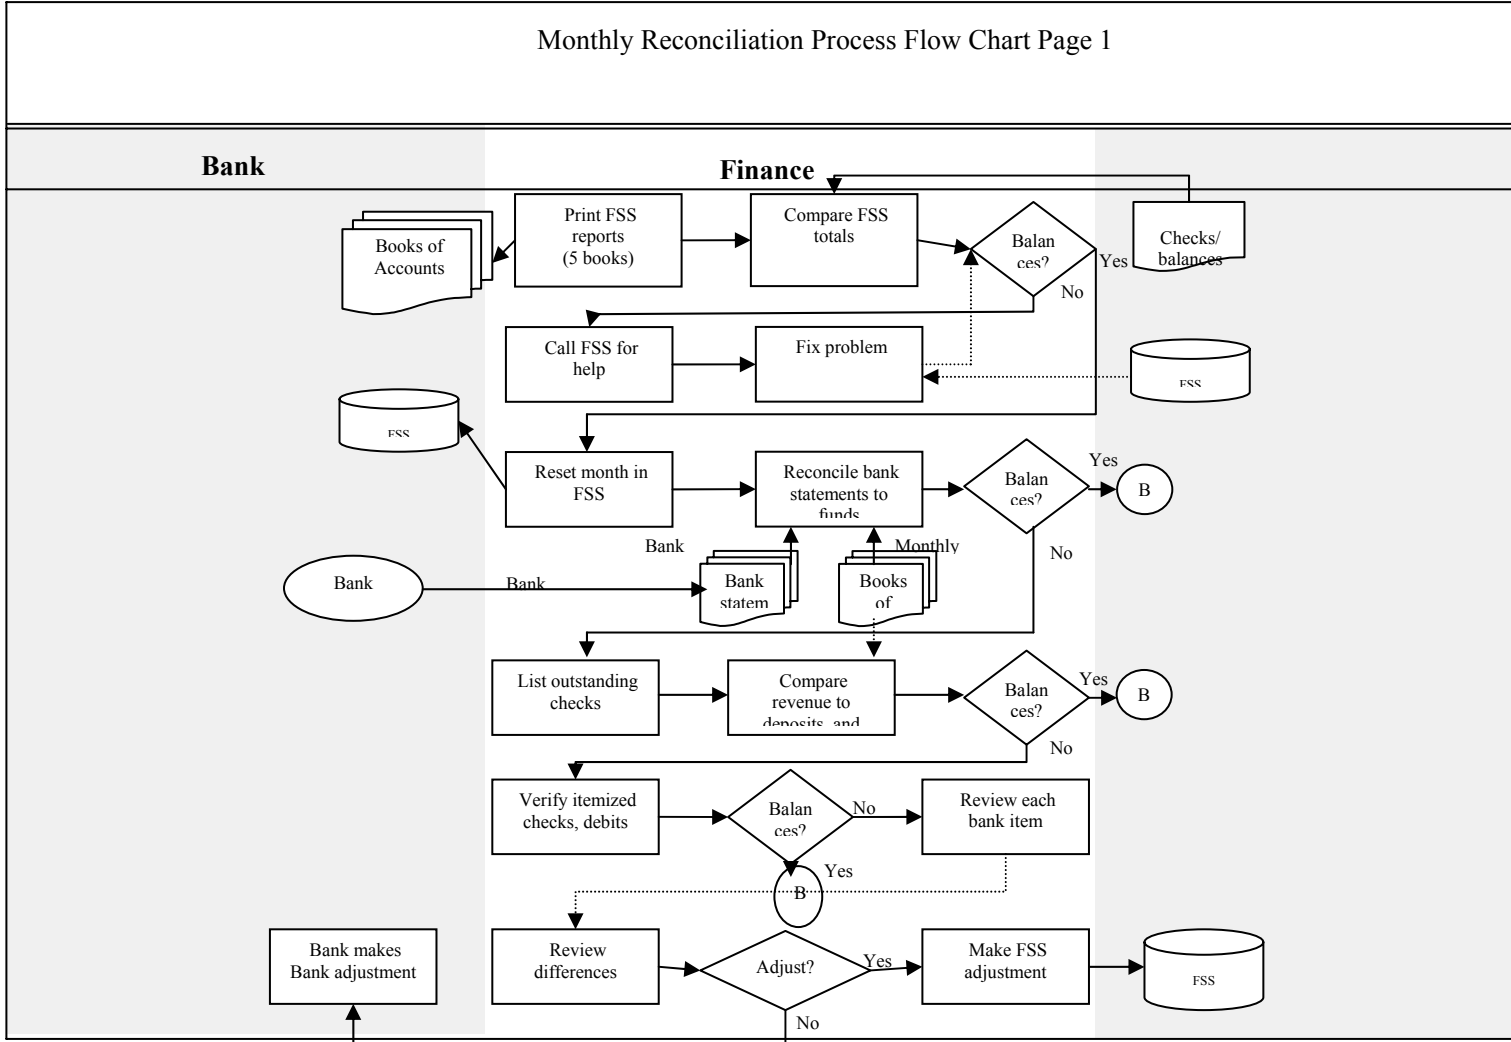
Monthly Reconciliation Process Flow Chart Page 1

Bank

Finance

Books of Accounts

Print FSS reports (5 books)

Compare FSS totals

Balan ces?

Yes

No

Checks/ balances

Call FSS for help

Fix problem

FSS

FSS

Reset month in FSS

Reconcile bank statements to funds

Balan ces?

Yes

B

No

Bank

Monthly

Bank

Bank

Bank statem

Books of

List outstanding checks

Compare revenue to deposits, and

Balan ces?

Yes

B

No

Verify itemized checks, debits

Balan ces?

No

Review each bank item

Yes

B

Bank makes Bank adjustment

Review differences

Adjust?

Yes

Make FSS adjustment

FSS

No